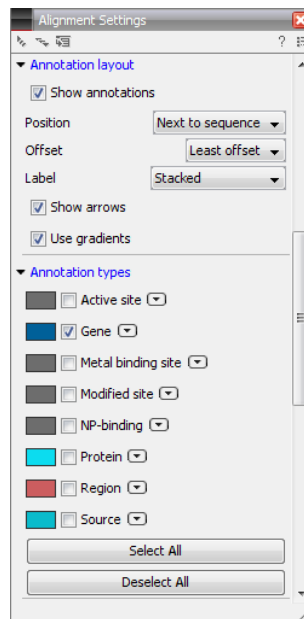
Alignment Settings

?

Annotation layout

Show annotations

Position Next to sequence

Offset Least offset

Label Stacked

Show arrows

Use gradients

Annotation types

Active site

Gene

Metal binding site

Modified site

NP-binding

Protein

Region

Source

Select All

Deselect All